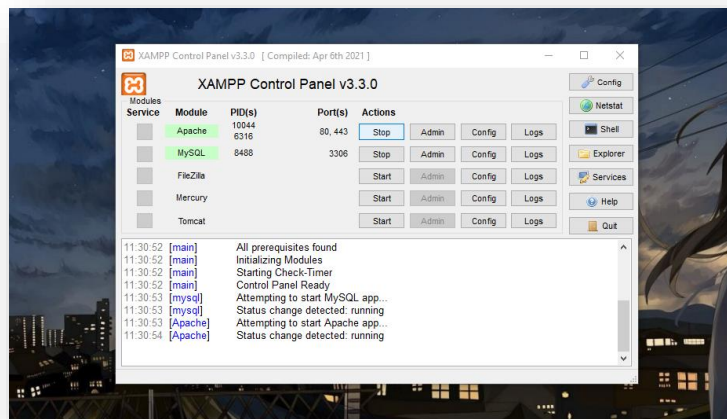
XAMPP Control Panel v3.3.0 [ Compiled: Apr 6th 2021 ]

XAMPP Control Panel v3.3.0

Modules

| Service | Module | PID(s) | Port(s) | Actions | | | |
|---|---|---|---|---|---|---|---|
| | Apache | 10044 6316 | 80, 443 | Stop | Admin | Config | Logs |
| | MySQL | 8488 | 3306 | Stop | Admin | Config | Logs |
| | FileZilla | | | Start | Admin | Config | Logs |
| | Mercury | | | Start | Admin | Config | Logs |
| | Tomcat | | | Start | Admin | Config | Logs |

Config
Netstat
Shell
Explorer
Services
Help
Quit

11:30:52 [main] All prerequisites found
11:30:52 [main] Initializing Modules
11:30:52 [main] Starting Check-Timer
11:30:52 [main] Control Panel Ready
11:30:53 [mysql] Attempting to start MySQL app...
11:30:53 [mysql] Status change detected: running
11:30:53 [Apache] Attempting to start Apache app...
11:30:54 [Apache] Status change detected: running